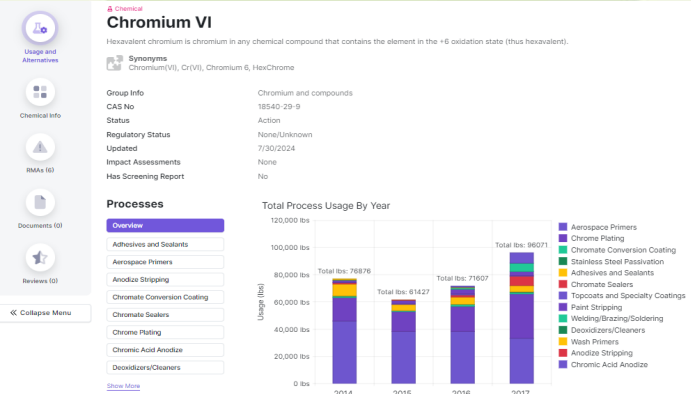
Usage and Alternatives

Chemical Info

RMAs (6)

Documents (0)

Reviews (0)

« Collapse Menu

Chemical

Chromium VI

Hexavalent chromium is chromium in any chemical compound that contains the element in the +6 oxidation state (thus hexavalent).

Synonyms
Chromium(VI), Cr(VI), Chromium 6, HexChrome

| | |
|---|---|
| Group Info | Chromium and compounds |
| CAS No | 18540-29-9 |
| Status | Action |
| Regulatory Status | None/Unknown |
| Updated | 7/30/2024 |
| Impact Assessments | None |
| Has Screening Report | No |

Processes

Overview
Adhesives and Sealants
Aerospace Primers
Anodize Stripping
Chromate Conversion Coating
Chromate Sealers
Chrome Plating
Chromic Acid Anodize
Deoxidizers/Cleaners
Show More

Total Process Usage By Year

120,000 lbs
100,000 lbs
80,000 lbs
60,000 lbs
40,000 lbs
20,000 lbs
0 lbs

Usage (lbs)

Total lbs: 76876
Total lbs: 61427
Total lbs: 71607
Total lbs: 96071

2014
2015
2016
2017

Aerospace Primers
Chrome Plating
Chromate Conversion Coating
Stainless Steel Passivation
Adhesives and Sealants
Chromate Sealers
Topcoats and Specialty Coatings
Paint Stripping
Welding/Brazing/Soldering
Deoxidizers/Cleaners
Wash Primers
Anodize Stripping
Chromic Acid Anodize